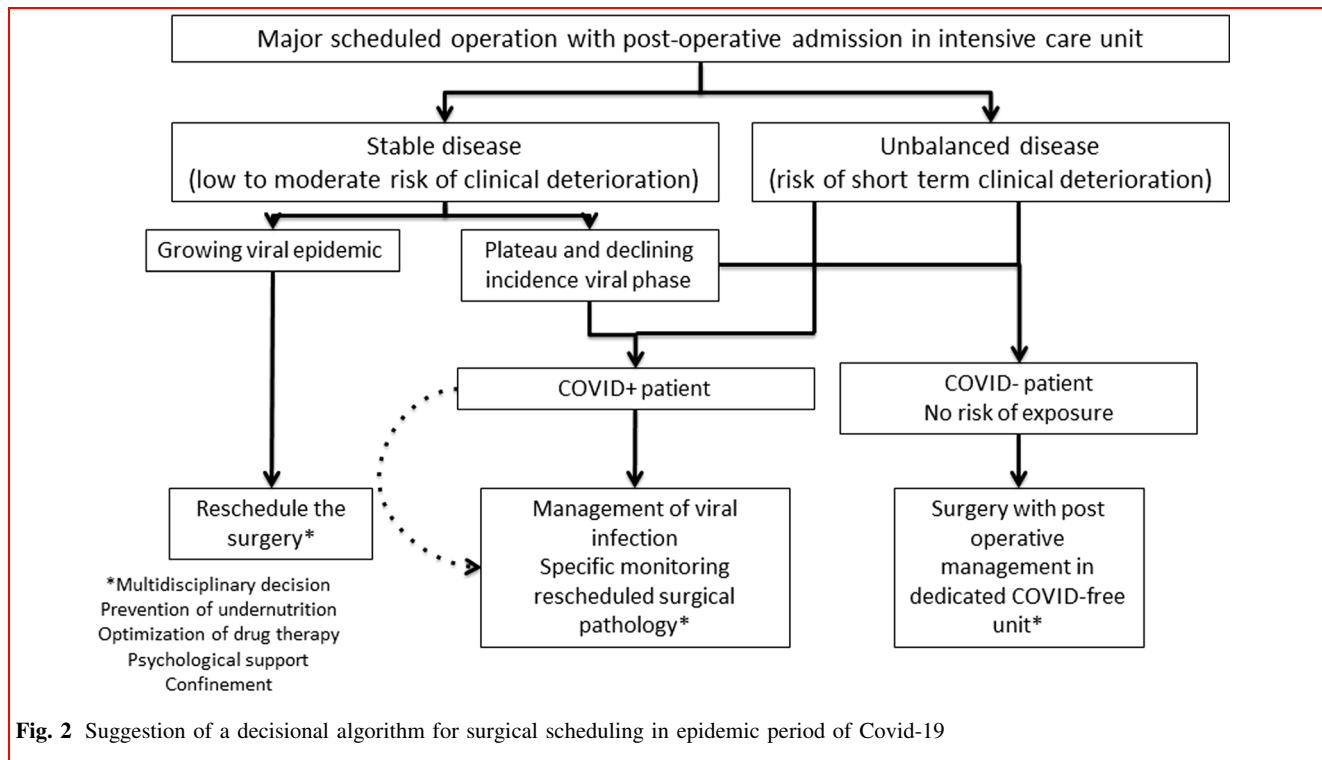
Major scheduled operation with post-operative admission in intensive care unit

Stable disease
(low to moderate risk of clinical deterioration)

Unbalanced disease
(risk of short term clinical deterioration)

Growing viral epidemic

Plateau and declining incidence viral phase

COVID+ patient

COVID- patient
No risk of exposure

Reschedule the surgery*

Management of viral infection
Specific monitoring rescheduled surgical pathology*

Surgery with post operative management in dedicated COVID-free unit*

*Multidisciplinary decision
Prevention of undernutrition
Optimization of drug therapy
Psychological support
Confinement

Fig. 2 Suggestion of a decisional algorithm for surgical scheduling in epidemic period of Covid-19